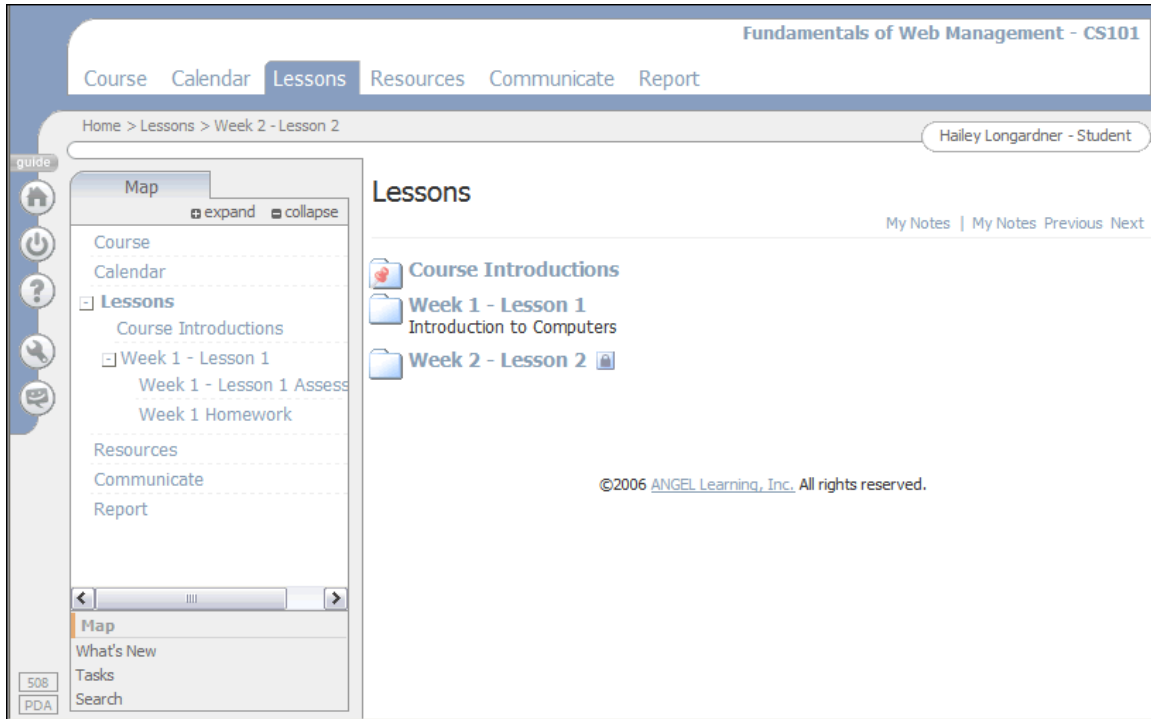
Fundamentals of Web Management - CS101

Course Calendar Lessons Resources Communicate Report

Home > Lessons > Week 2 - Lesson 2

Hailey Longardner - Student

guide

Map

expand collapse

Course
Calendar
Lessons
Course Introductions
Week 1 - Lesson 1
Week 1 - Lesson 1 Assess
Week 1 Homework
Resources
Communicate
Report

Map
What's New
Tasks
Search

508
PDA

Lessons

My Notes | My Notes Previous Next

Course Introductions

Week 1 - Lesson 1
Introduction to Computers

Week 2 - Lesson 2

©2006 ANGEL Learning, Inc. All rights reserved.